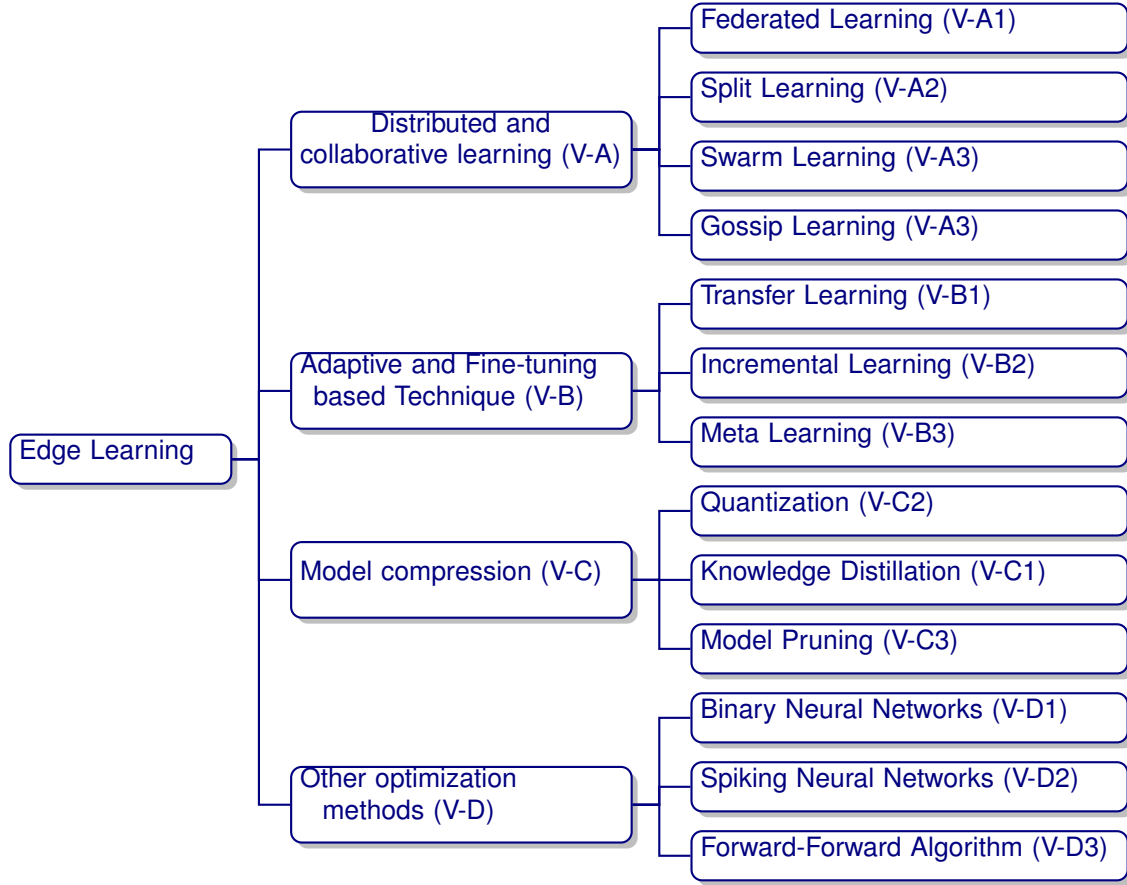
Edge Learning

Distributed and collaborative learning (V-A)

Federated Learning (V-A1)

Split Learning (V-A2)

Swarm Learning (V-A3)

Gossip Learning (V-A3)

Adaptive and Fine-tuning based Technique (V-B)

Transfer Learning (V-B1)

Incremental Learning (V-B2)

Meta Learning (V-B3)

Model compression (V-C)

Quantization (V-C2)

Knowledge Distillation (V-C1)

Model Pruning (V-C3)

Other optimization methods (V-D)

Binary Neural Networks (V-D1)

Spiking Neural Networks (V-D2)

Forward-Forward Algorithm (V-D3)